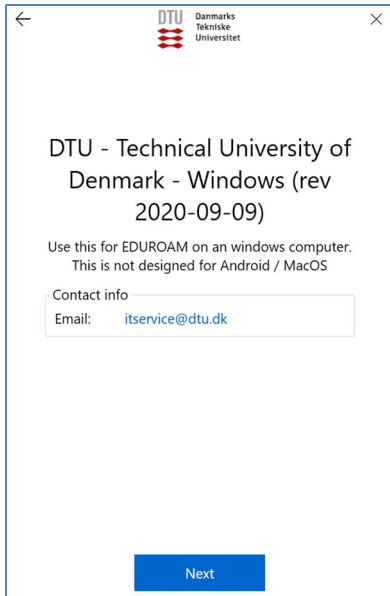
DTU Danmarks Tekniske Universitet

DTU - Technical University of Denmark - Windows (rev 2020-09-09)

Use this for EDUROAM on an windows computer. This is not designed for Android / MacOS

Contact info

Email: itservice@dtu.dk

Next